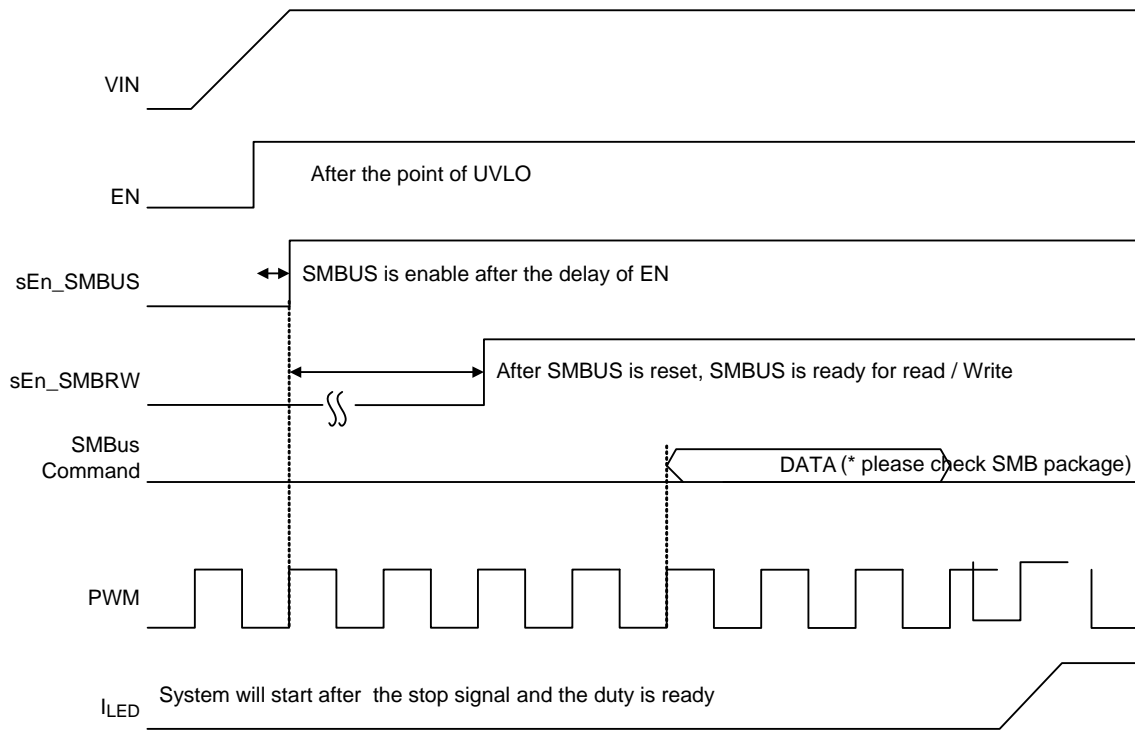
VIN

EN

After the point of UVLO

sEn_SMBUS

SMBUS is enable after the delay of EN

sEn_SMBRW

After SMBUS is reset, SMBUS is ready for read / Write

SMBus Command

DATA (* please check SMB package)

PWM

$I_{LED}$

System will start after the stop signal and the duty is ready